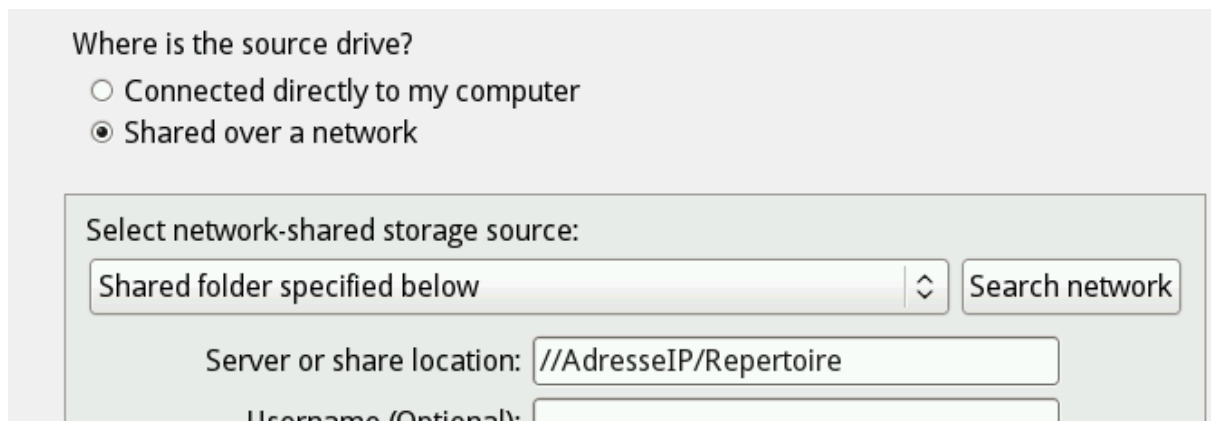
Where is the source drive?

○ Connected directly to my computer

◉ Shared over a network

Select network-shared storage source:

Shared folder specified below

Search network

Server or share location: //AdresseIP/Repertoire

Username (Optional):